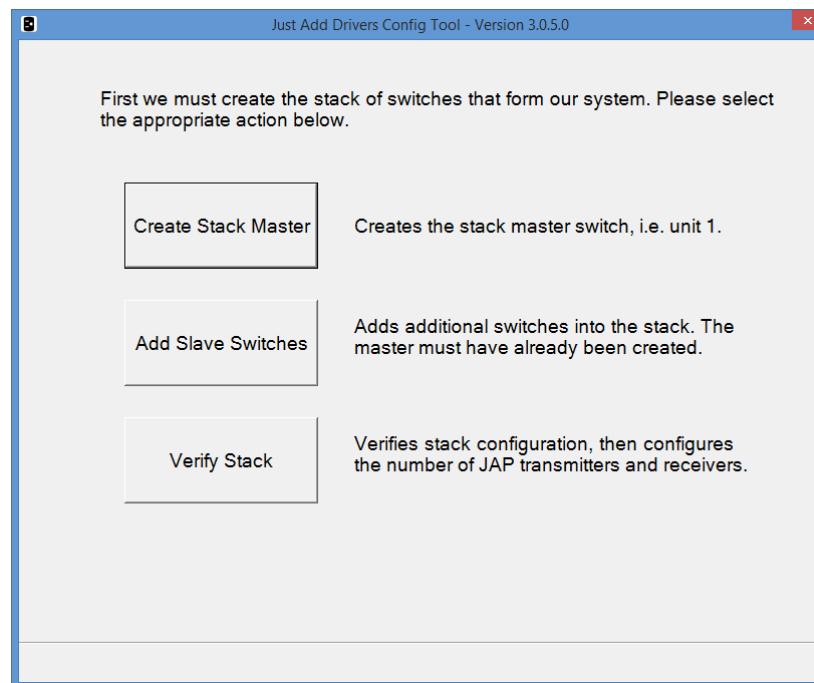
Just Add Drivers Config Tool - Version 3.0.5.0

First we must create the stack of switches that form our system. Please select the appropriate action below.

Create Stack Master

Creates the stack master switch, i.e. unit 1.

Add Slave Switches

Adds additional switches into the stack. The master must have already been created.

Verify Stack

Verifies stack configuration, then configures the number of JAP transmitters and receivers.